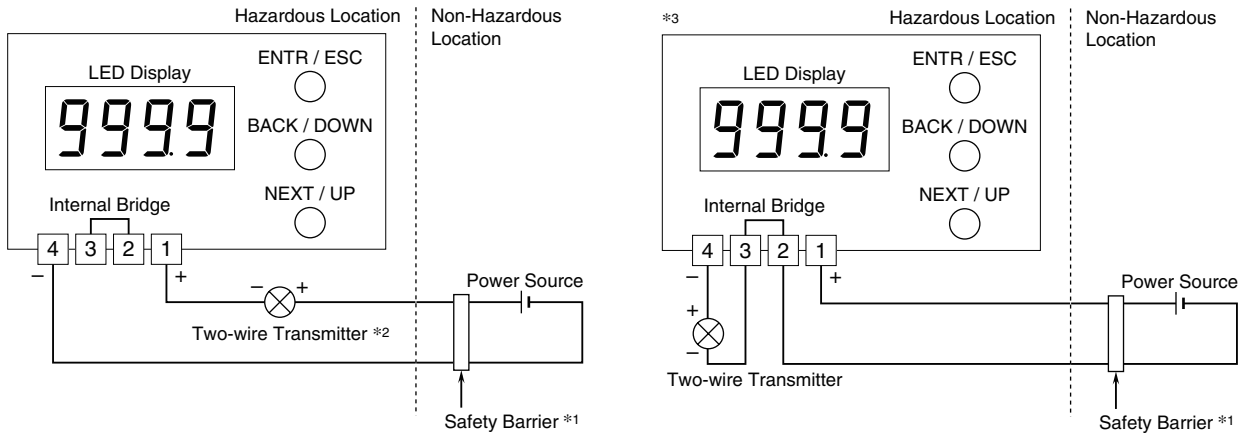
Hazardous Location
Non-Hazardous Location

LED Display
999.9
ENTR / ESC
BACK / DOWN
NEXT / UP
Internal Bridge
4 3 2 1
−
+
− +
Power Source
Two-wire Transmitter *2
Safety Barrier *1

*3
Hazardous Location
Non-Hazardous Location

LED Display
999.9
ENTR / ESC
BACK / DOWN
NEXT / UP
Internal Bridge
4 3 2 1
−
+
+
−
Power Source
Two-wire Transmitter
Safety Barrier *1